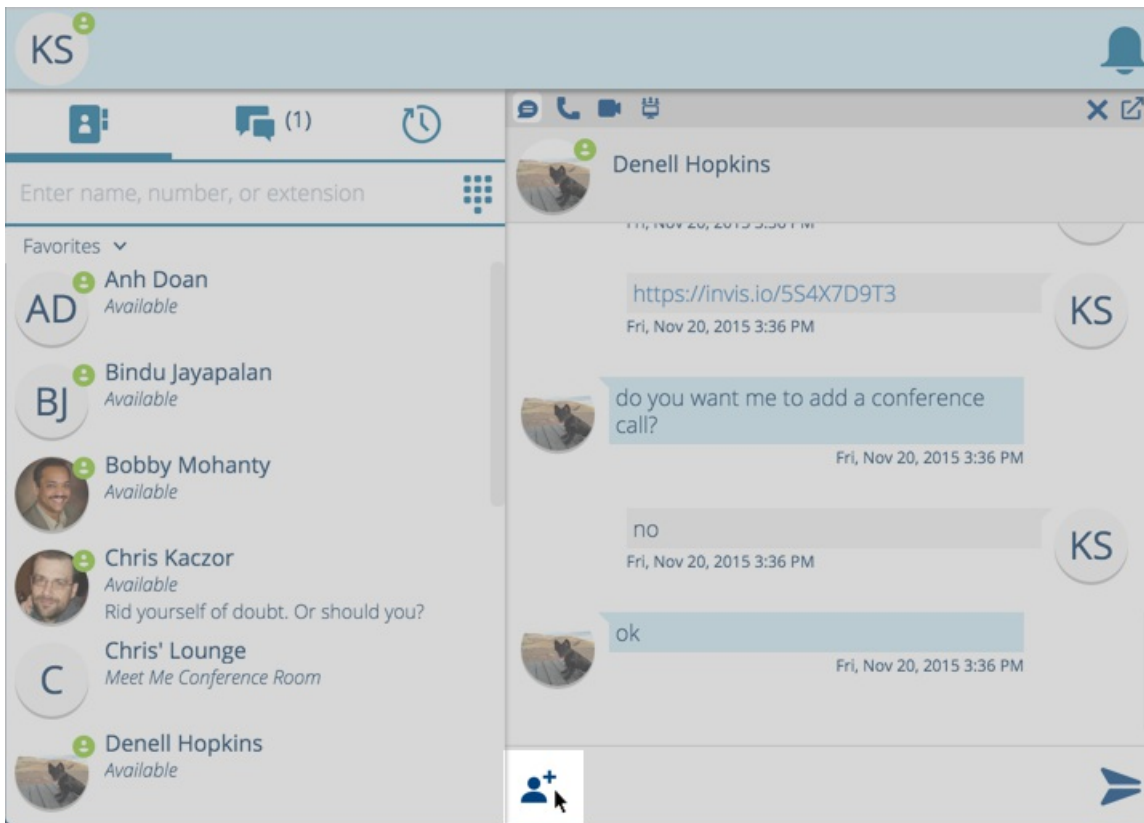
KS

(1)

Enter name, number, or extension

Favorites

AD Anh Doan
Available

BJ Bindu Jayapalan
Available

Bobby Mohanty
Available

Chris Kaczor
Available
Rid yourself of doubt. Or should you?

C Chris' Lounge
Meet Me Conference Room

Denell Hopkins
Available

Denell Hopkins

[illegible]

https://invis.io/5S4X7D9T3
Fri, Nov 20, 2015 3:36 PM
KS

do you want me to add a conference call?
Fri, Nov 20, 2015 3:36 PM

no
Fri, Nov 20, 2015 3:36 PM
KS

ok
Fri, Nov 20, 2015 3:36 PM